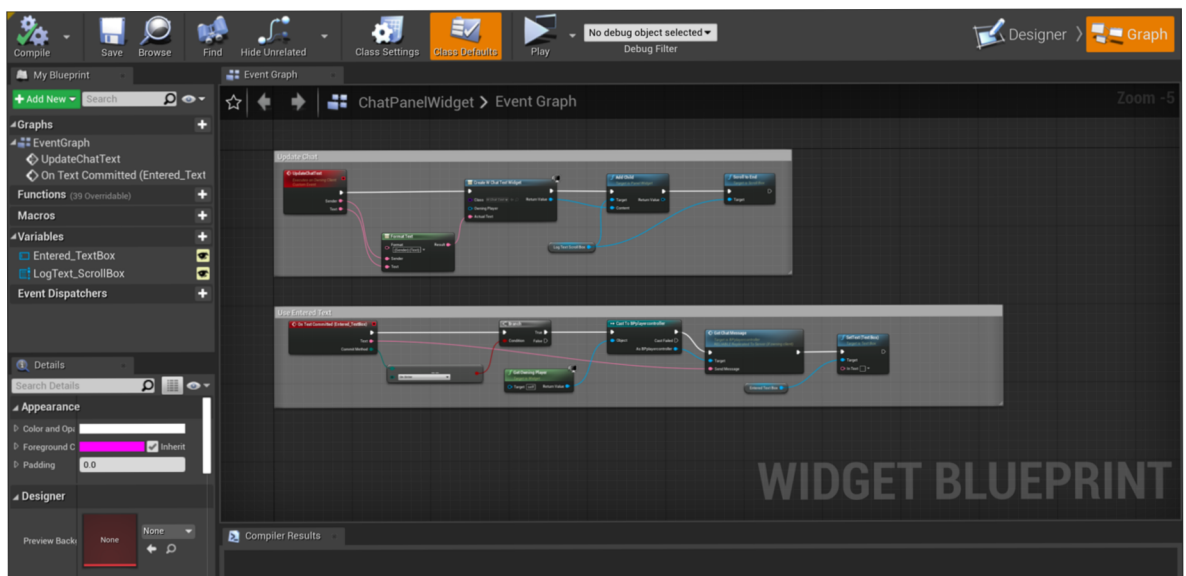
Compile Save Browse Find Hide Unrelated Class Settings Class Defaults Play No debug object selected Debug Filter Designer Graph

My Blueprint
+Add New Search
Graphs
EventGraph
UpdateChatText
On Text Committed (Entered_Text
Functions (39 Overridable)
Macros
Variables
Entered_TextBox
LogText_ScrollBox
Event Dispatchers

Details
Search Details
Appearance
Color and Opa
Foreground C Inherit
Padding 0.0
Designer
Preview Back None None

Event Graph
ChatPanelWidget > Event Graph
Zoom -5

Update Chat
UpdateChatText
Sender
Text
Create W Chat Text Widget
Class
Owning Player
Actual Text
Return Value
Add Child
Target
Content
Return Value
Scroll To End
Target
Format Text
Format
Sender
Text
Result
Log Text ScrollBox

Use Entered Text
On Text Committed (Entered_TextBox)
Text
Commit Method
Branch
Condition
True
False
Cast To BPplayercontroller
Object
Cast Failed
As BPplayercontroller
Get Chat Message
Target
Send Message
SetText (Text Box)
Target
In Text
Get Owning Player
Target
Return Value
Entered Text Box

WIDGET BLUEPRINT

Compiler Results